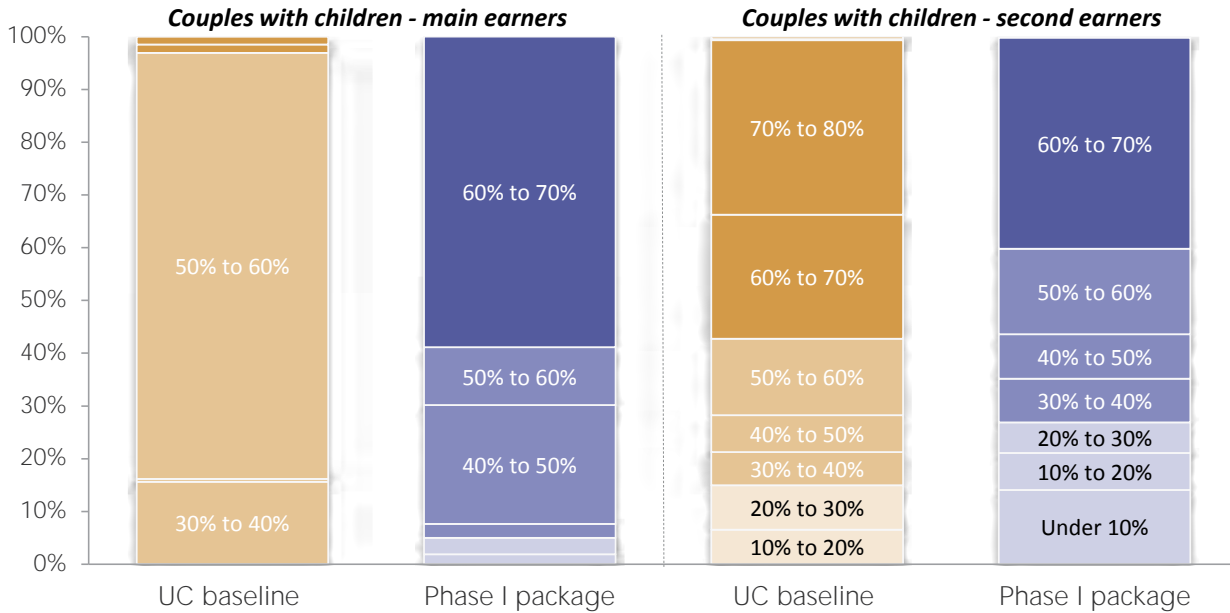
Couples with children - main earners

Couples with children - second earners

100%
90%
80%
70%
60%
50%
40%
30%
20%
10%
0%

50% to 60%
30% to 40%

60% to 70%
50% to 60%
40% to 50%

70% to 80%
60% to 70%
50% to 60%
40% to 50%
30% to 40%
20% to 30%
10% to 20%

60% to 70%
50% to 60%
40% to 50%
30% to 40%
20% to 30%
10% to 20%
Under 10%

UC baseline
Phase I package
UC baseline
Phase I package